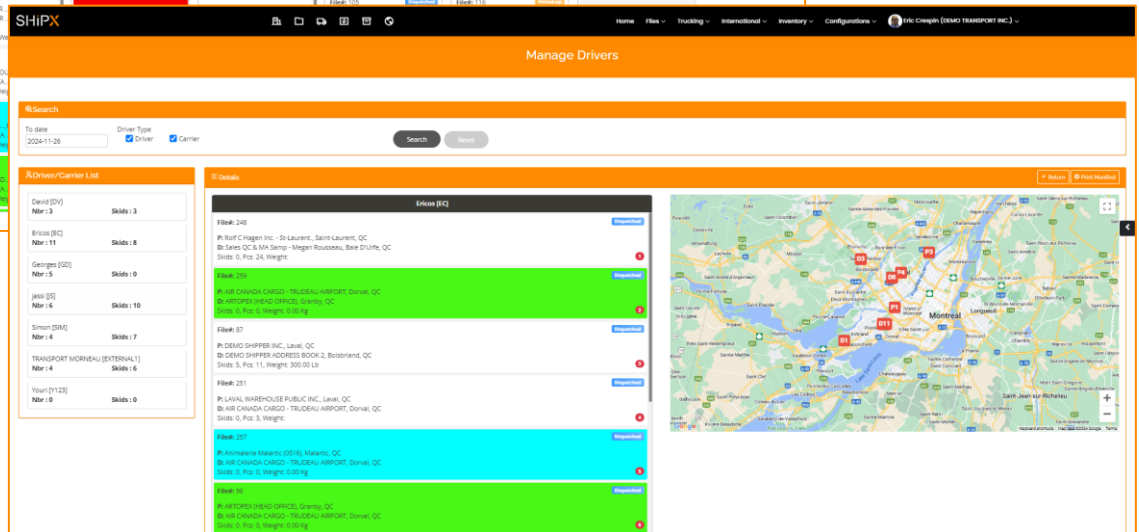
SHiPX

Home Files Trucking International Inventory Configurations Eric Crespin (DEMO TRANSPORT INC.)

Manage Drivers

Search

To date
2024-11-26

Driver Type
Driver
Carrier

Search
Reset

Driver/Carrier List

David [DV]
Nbr : 3 Skids : 3

Ericos [EC]
Nbr : 11 Skids : 8

Georges [GD]
Nbr : 5 Skids : 0

jassi [JS]
Nbr : 6 Skids : 10

Simon [SIM]
Nbr : 4 Skids : 7

TRANSPORT MORNEAU [EXTERNAL1]
Nbr : 4 Skids : 6

Youri [Y123]
Nbr : 0 Skids : 0

Details

Return
Print Manifest

Ericos [EC]

File#: 248
Dispatched
P: Rolf C Hagen Inc. - St-Laurent., Saint-Laurent, QC
D: Sales QC & MA Samp - Megan Rousseau, Baie D'Urfe, QC
Skids: 0, Pcs: 24, Weight:
1

File#: 259
Dispatched
P: AIR CANADA CARGO - TRUDEAU AIRPORT, Dorval, QC
D: ARTOPEX (HEAD OFFICE), Granby, QC
Skids: 0, Pcs: 0, Weight: 0.00 Kg
2

File#: 87
Dispatched
P: DEMO SHIPPER INC., Laval, QC
D: DEMO SHIPPER ADDRESS BOOK 2, Boisbriand, QC
Skids: 5, Pcs: 11, Weight: 300.00 Lb
3

File#: 251
Dispatched
P: LAVAL WAREHOUSE PUBLIC INC., Laval, QC
D: AIR CANADA CARGO - TRUDEAU AIRPORT, Dorval, QC
Skids: 0, Pcs: 3, Weight:
4

File#: 257
Dispatched
P: Animalerie Malartic (0516), Malartic, QC
D: AIR CANADA CARGO - TRUDEAU AIRPORT, Dorval, QC
Skids: 0, Pcs: 0, Weight: 0.00 Kg
5

File#: 96
Dispatched
P: ARTOPEX (HEAD OFFICE), Granby, QC
D: AIR CANADA CARGO - TRUDEAU AIRPORT, Dorval, QC
Skids: 0, Pcs: 0, Weight: 0.00 Kg
6

D3 P3 D8 P4 P1 D11 D1 Montreal Longueuil Saint-Jean-sur-Richelieu

Keyboard shortcuts Map data ©2024 Google Terms